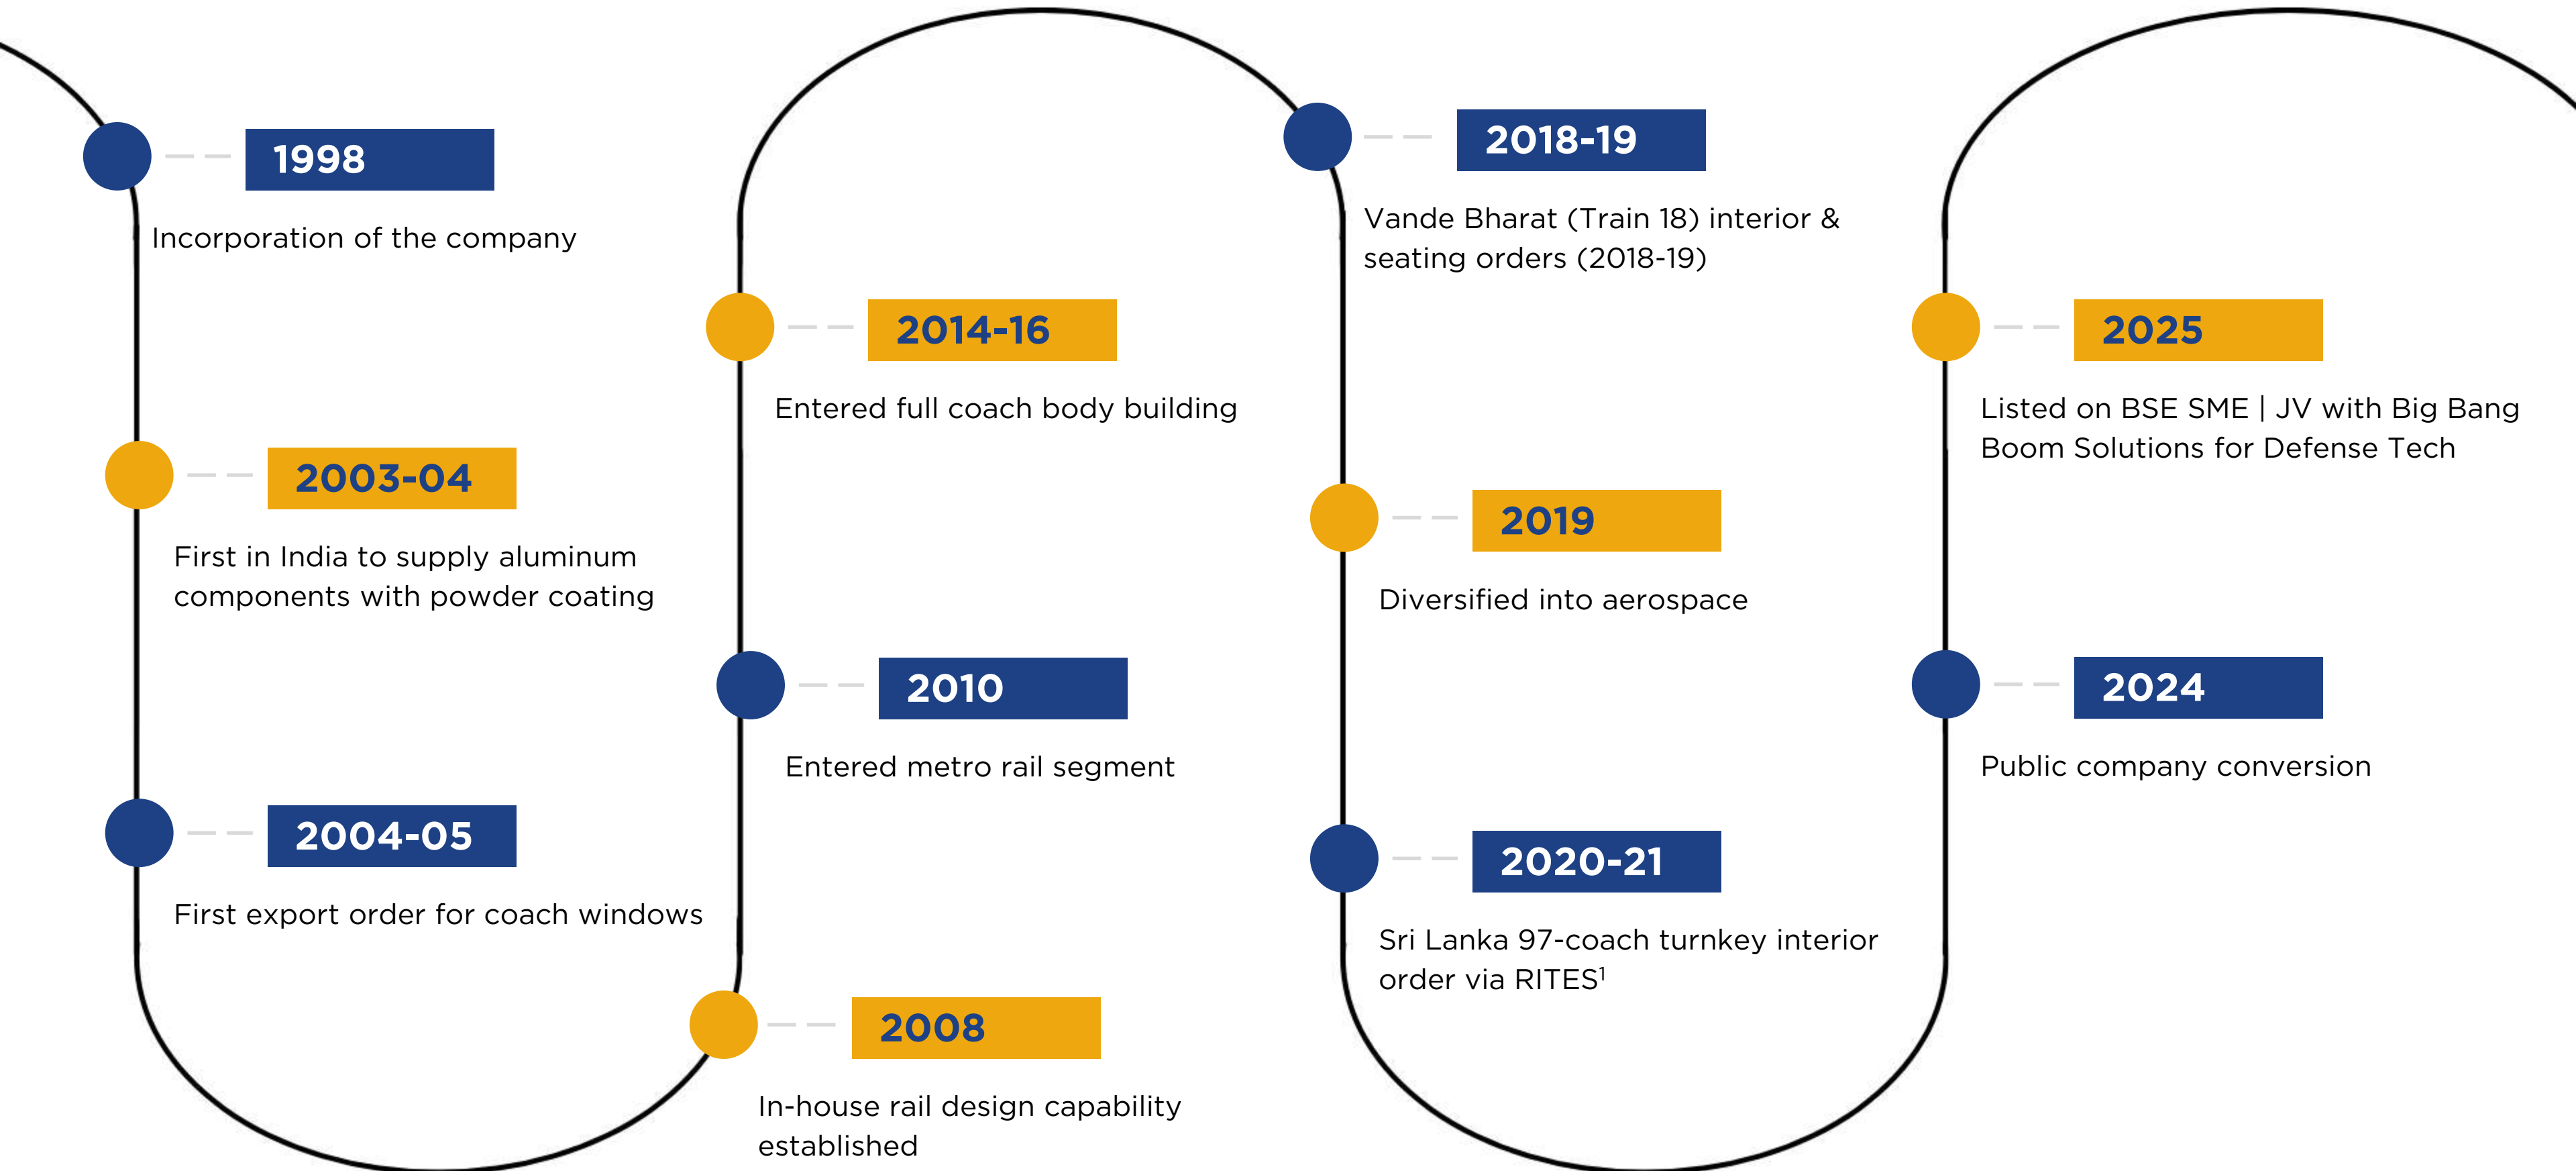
1998

Incorporation of the company

2003-04

First in India to supply aluminum components with powder coating

2004-05

First export order for coach windows

2008

In-house rail design capability established

2010

Entered metro rail segment

2014-16

Entered full coach body building

2018-19

Vande Bharat (Train 18) interior & seating orders (2018-19)

2019

Diversified into aerospace

2020-21

Sri Lanka 97-coach turnkey interior order via RITES$^1$

2024

Public company conversion

2025

Listed on BSE SME | JV with Big Bang Boom Solutions for Defense Tech